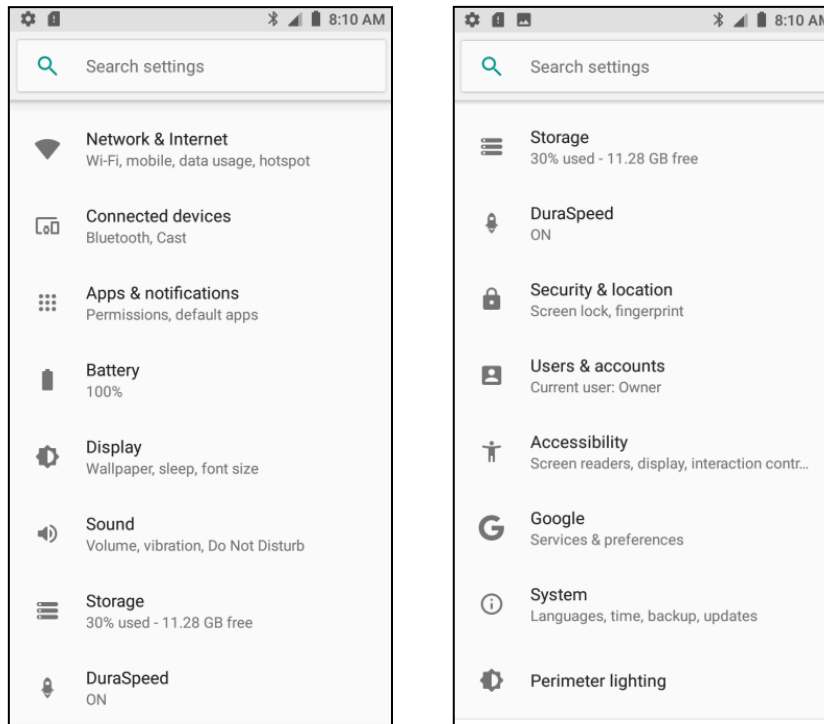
8:10 AM

Search settings

Network & Internet
Wi-Fi, mobile, data usage, hotspot

Connected devices
Bluetooth, Cast

Apps & notifications
Permissions, default apps

Battery
100%

Display
Wallpaper, sleep, font size

Sound
Volume, vibration, Do Not Disturb

Storage
30% used - 11.28 GB free

DuraSpeed
ON

8:10 AM

Search settings

Storage
30% used - 11.28 GB free

DuraSpeed
ON

Security & location
Screen lock, fingerprint

Users & accounts
Current user: Owner

Accessibility
Screen readers, display, interaction contr...

Google
Services & preferences

System
Languages, time, backup, updates

Perimeter lighting